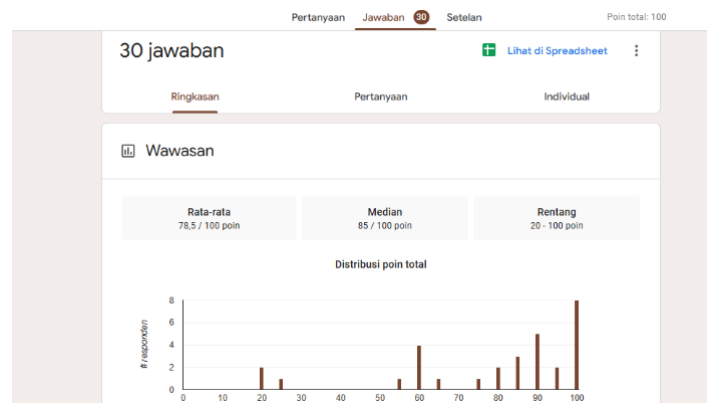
Pertanyaan Jawaban 30 Setelan

Poin total: 100

30 jawaban

Lihat di Spreadsheet

Ringkasan

Pertanyaan

Individual

Wawasan

| Rata-rata | Median | Rentang |
|---|---|---|
| 78,5 / 100 poin | 85 / 100 poin | 20 - 100 poin |

Distribusi poin total

# responden

8
6
4
2
0

0 10 20 30 40 50 60 70 80 90 100